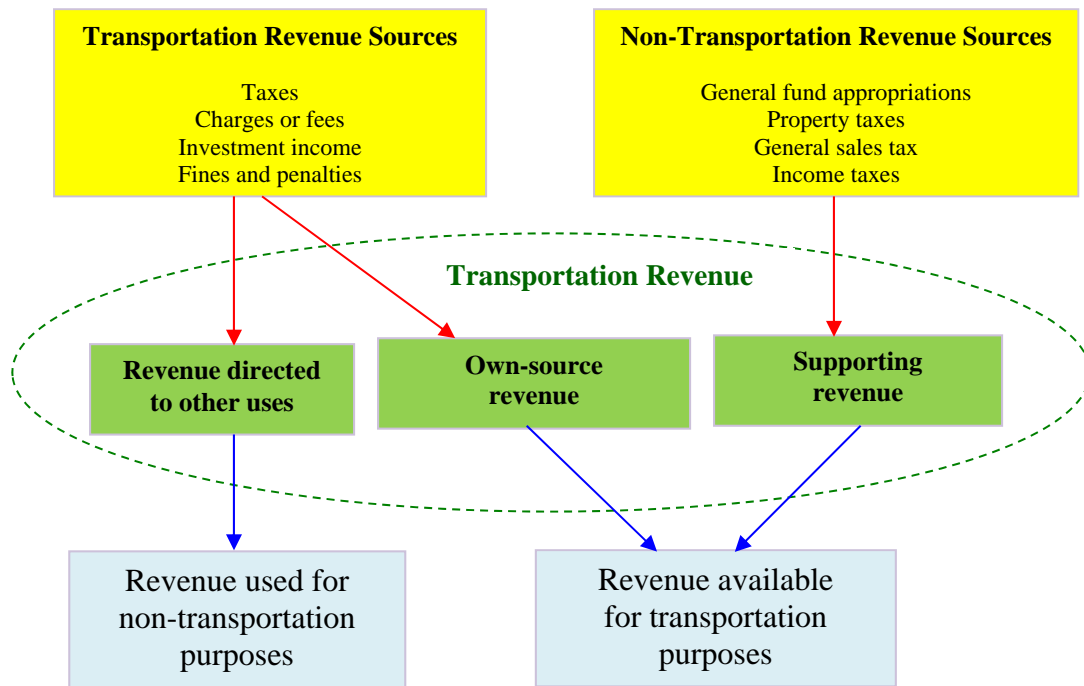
Transportation Revenue Sources

Taxes
Charges or fees
Investment income
Fines and penalties

Non-Transportation Revenue Sources

General fund appropriations
Property taxes
General sales tax
Income taxes

Transportation Revenue

Revenue directed to other uses

Own-source revenue

Supporting revenue

Revenue used for non-transportation purposes

Revenue available for transportation purposes